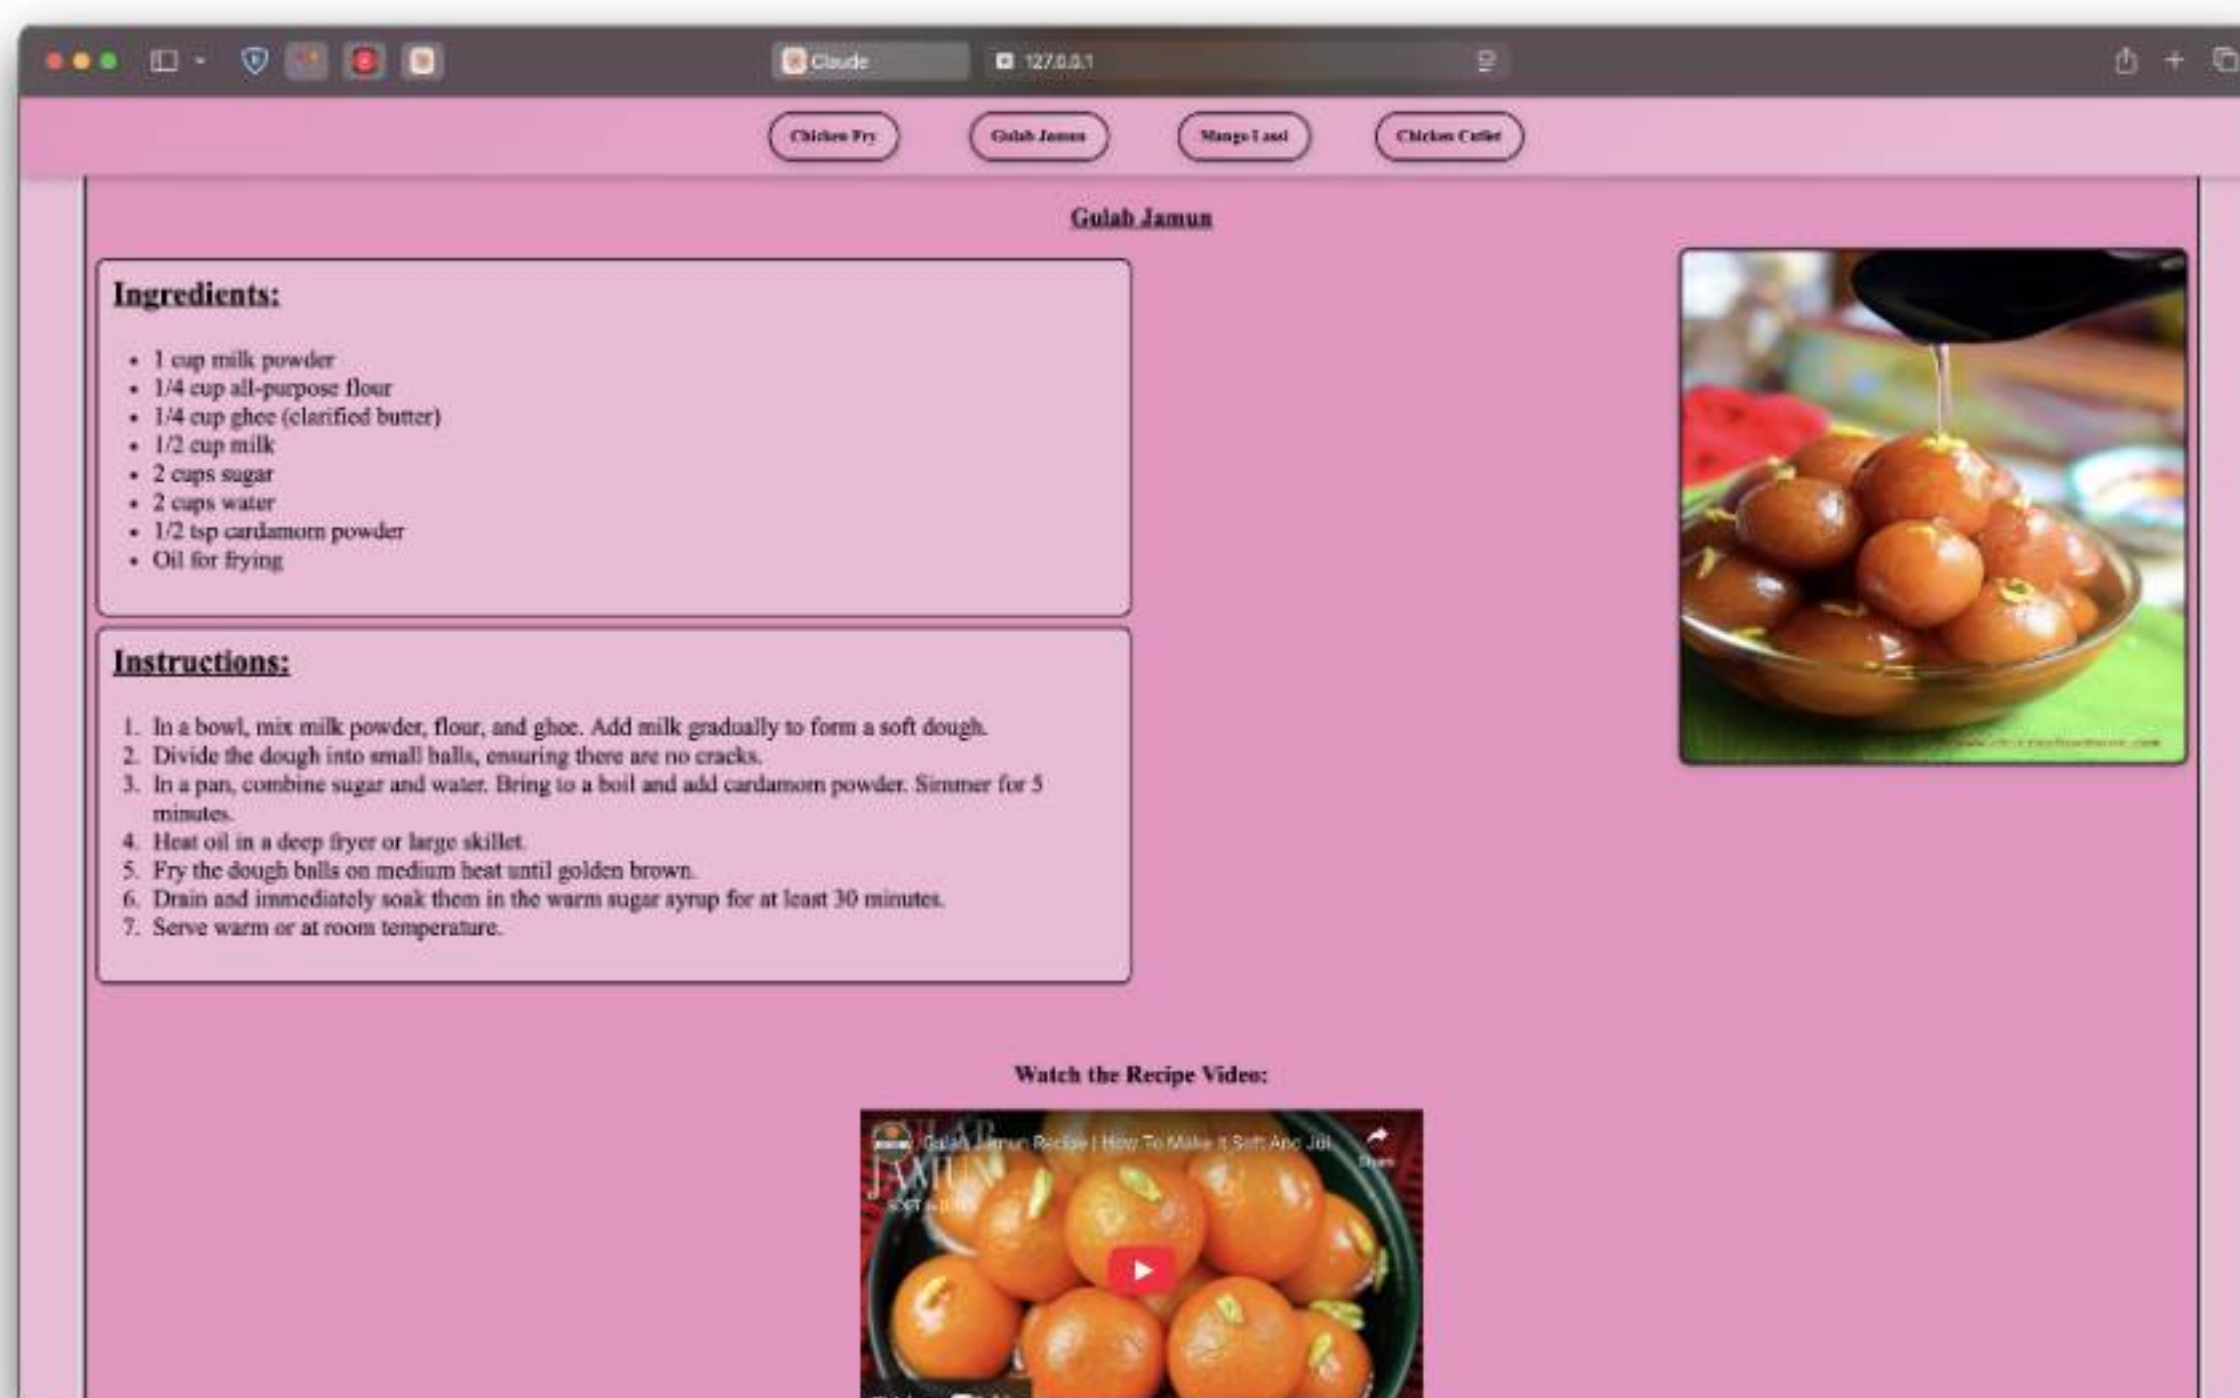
Claude

127.0.0.1

Chicken Fry

Gulab Jamun

Mango Lassi

Chicken Cutlet

Gulab Jamun

Ingredients:

- 1 cup milk powder
- 1/4 cup all-purpose flour
- 1/4 cup ghee (clarified butter)
- 1/2 cup milk
- 2 cups sugar
- 2 cups water
- 1/2 tsp cardamom powder
- Oil for frying

Instructions:

1. In a bowl, mix milk powder, flour, and ghee. Add milk gradually to form a soft dough.
2. Divide the dough into small balls, ensuring there are no cracks.
3. In a pan, combine sugar and water. Bring to a boil and add cardamom powder. Simmer for 5 minutes.
4. Heat oil in a deep fryer or large skillet.
5. Fry the dough balls on medium heat until golden brown.
6. Drain and immediately soak them in the warm sugar syrup for at least 30 minutes.
7. Serve warm or at room temperature.

Watch the Recipe Video:

Gulab Jamun Recipe | How To Make It Soft And Jui

Share

JAMUN